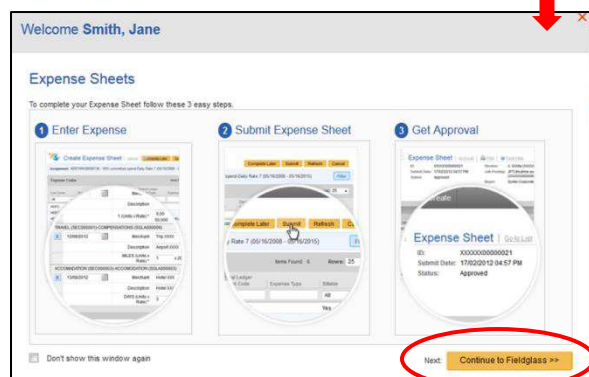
Welcome **Smith, Jane**

Expense Sheets

To complete your Expense Sheet follow these 3 easy steps.

1 Enter Expense

Create Expense Sheet

Description

TRAVEL

Merchant Trip

Description Airport

MILES

ACCOMMODATION

Merchant Hotel

Description

DAYS

2 Submit Expense Sheet

Complete Later Submit Refresh Cancel

Complete Later Submit Refresh

Rate 7 (05/16/2008 - 05/16/2015)

Items Found : 6 Rows: 25

Expense Type Status

All

Yes

3 Get Approval

Expense Sheet

Expense Sheet | Go to List

ID: XXXXXX00000021

Submit Date: 17/02/2012 04:57 PM

Status: Approved

Don't show this window again

Next: Continue to Fieldglass >>